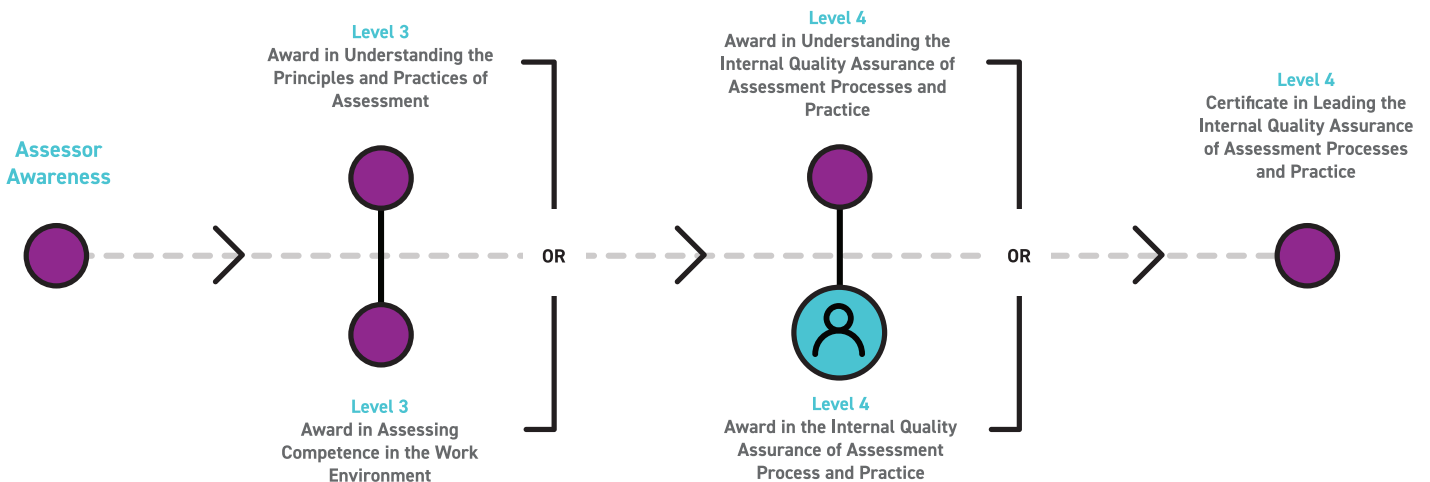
Assessor Awareness

Level 3
Award in Understanding the Principles and Practices of Assessment

Level 3
Award in Assessing Competence in the Work Environment

OR

Level 4
Award in Understanding the Internal Quality Assurance of Assessment Processes and Practice

Level 4
Award in the Internal Quality Assurance of Assessment Process and Practice

OR

Level 4
Certificate in Leading the Internal Quality Assurance of Assessment Processes and Practice